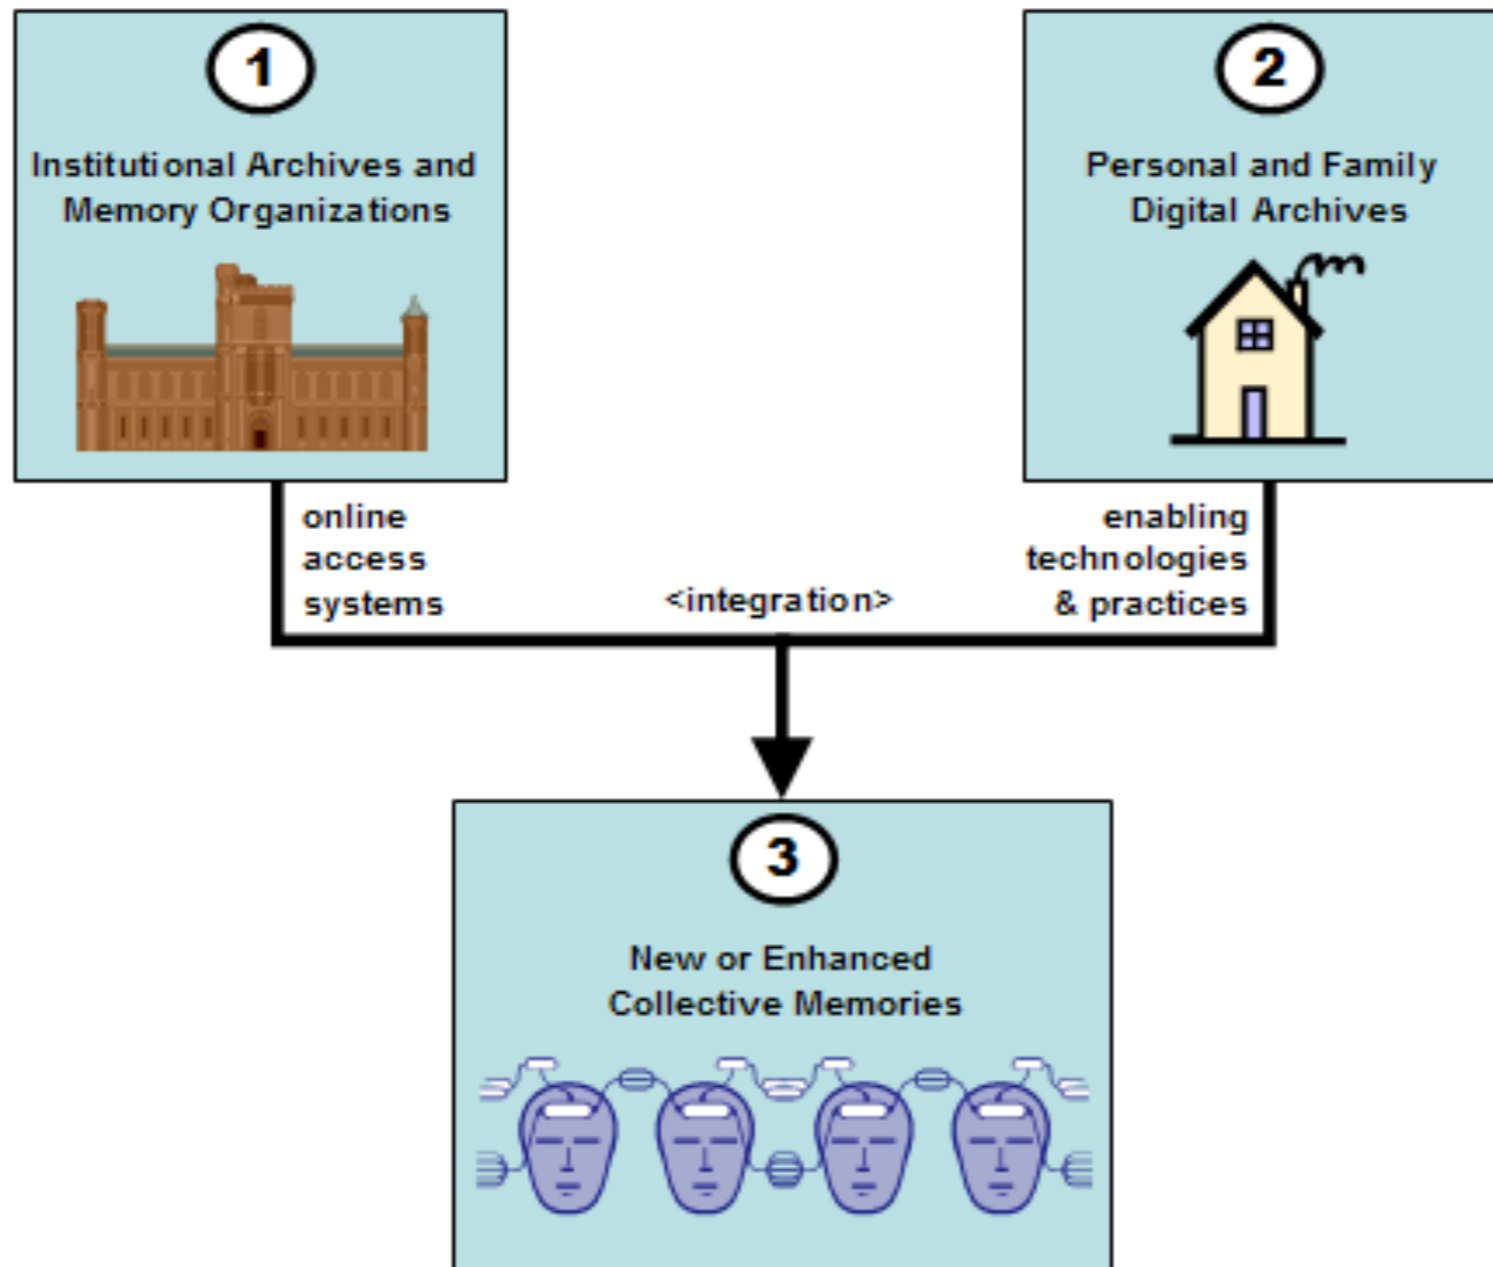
1

Institutional Archives and Memory Organizations

2

Personal and Family Digital Archives

online access systems

<integration>

enabling technologies & practices

3

New or Enhanced Collective Memories